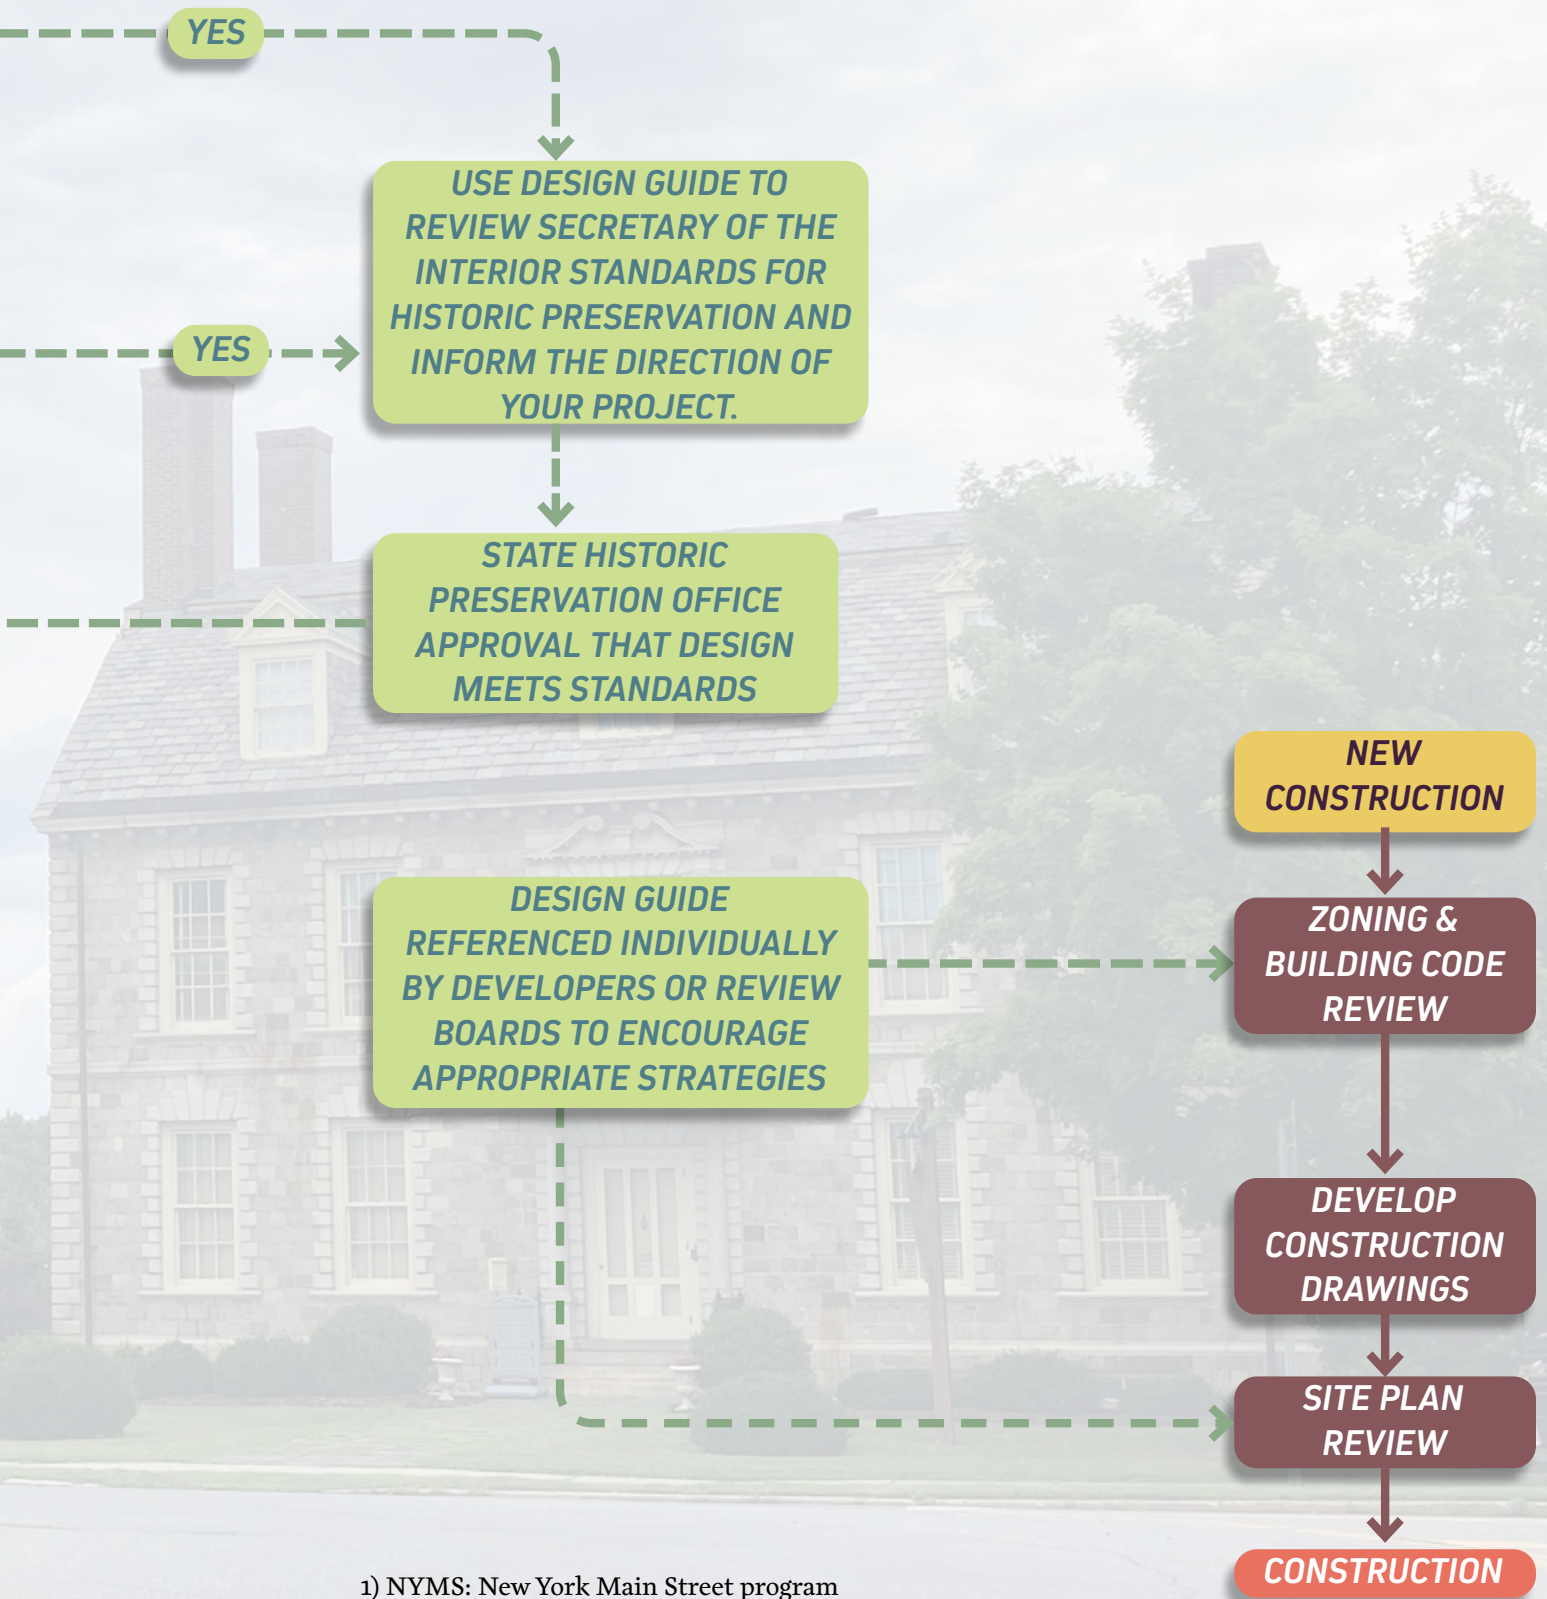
YES

USE DESIGN GUIDE TO REVIEW SECRETARY OF THE INTERIOR STANDARDS FOR HISTORIC PRESERVATION AND INFORM THE DIRECTION OF YOUR PROJECT.

YES

STATE HISTORIC PRESERVATION OFFICE APPROVAL THAT DESIGN MEETS STANDARDS

NEW CONSTRUCTION

ZONING & BUILDING CODE REVIEW

DESIGN GUIDE REFERENCED INDIVIDUALLY BY DEVELOPERS OR REVIEW BOARDS TO ENCOURAGE APPROPRIATE STRATEGIES

DEVELOP CONSTRUCTION DRAWINGS

SITE PLAN REVIEW

CONSTRUCTION

1) NYMS: New York Main Street program